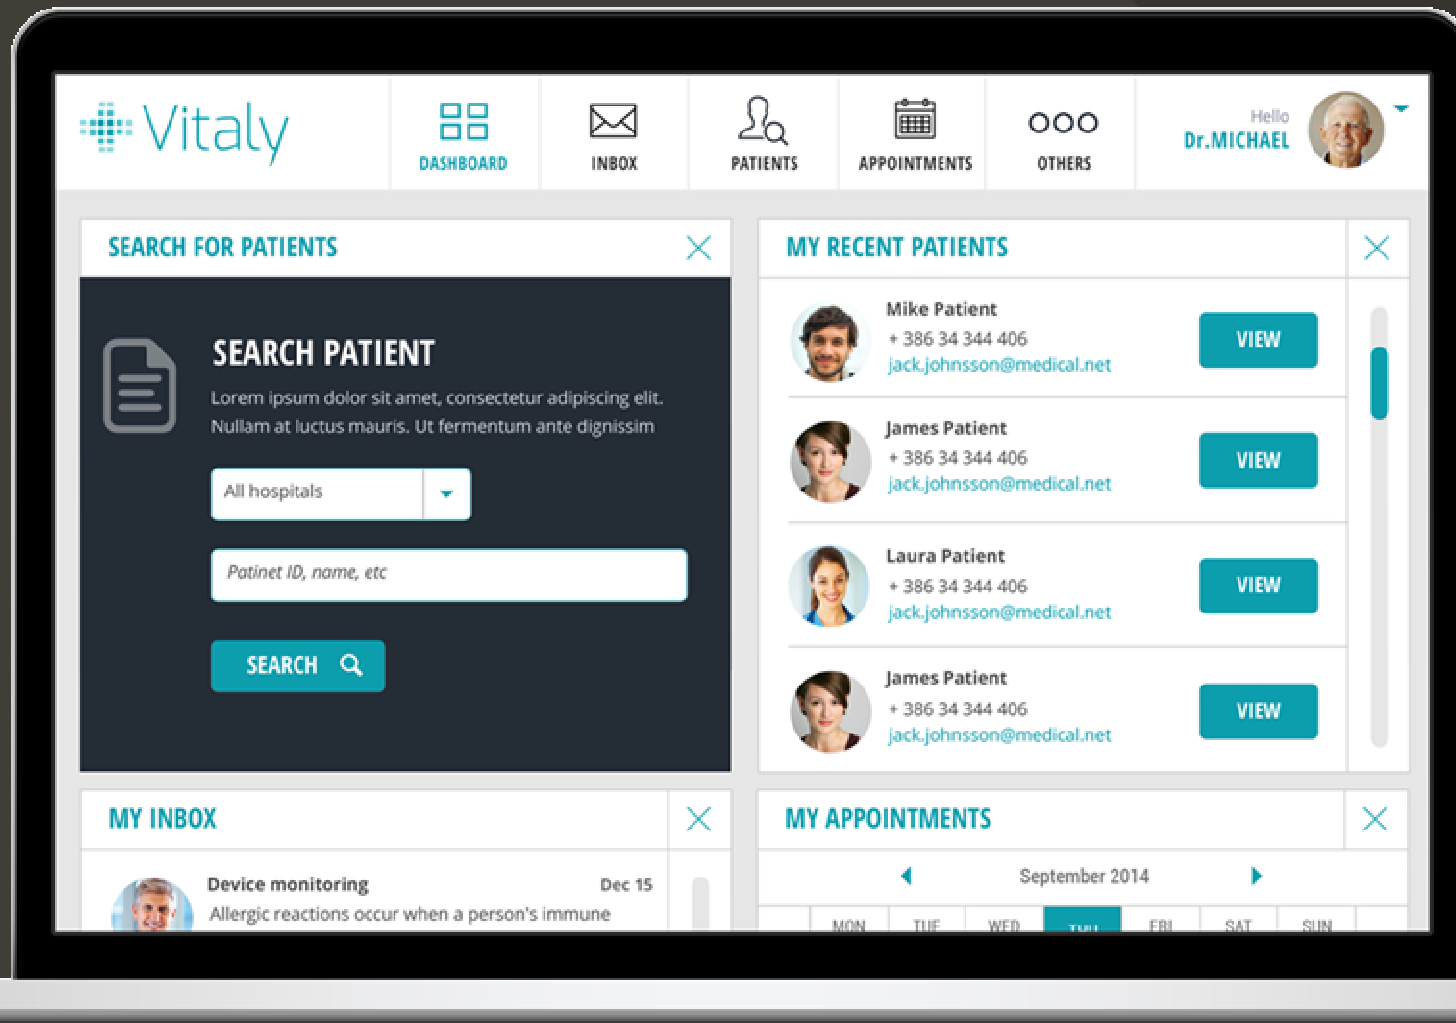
Vitaly

DASHBOARD
INBOX
PATIENTS
APPOINTMENTS
OTHERS

Hello
Dr.MICHAEL

SEARCH FOR PATIENTS

SEARCH PATIENT
Lorem ipsum dolor sit amet, consectetur adipiscing elit. Nullam at luctus mauris. Ut fermentum ante dignissim

All hospitals

Patinet ID, name, etc

SEARCH

MY RECENT PATIENTS

Mike Patient
+ 386 34 344 406
jack.johnsson@medical.net
VIEW

James Patient
+ 386 34 344 406
jack.johnsson@medical.net
VIEW

Laura Patient
+ 386 34 344 406
jack.johnsson@medical.net
VIEW

James Patient
+ 386 34 344 406
jack.johnsson@medical.net
VIEW

MY INBOX

Device monitoring
Dec 15
Allergic reactions occur when a person's immune

MY APPOINTMENTS

September 2014

| MON | TUE | WED | THU | FRI | SAT | SUN |